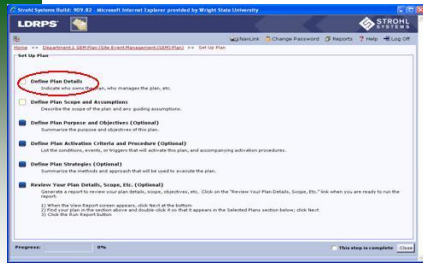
Strohl Systems Build: 909.02 - Microsoft Internet Explorer provided by Wright State University

LDRPS

STROHL SYSTEMS

NewLink Change Password Reports Help Log Off

Home >> Department 1 SEM Plan (Site Event Management (SEM) Plan) >> Set Up Plan

Set Up Plan

Define Plan Details
Indicate who owns the plan, who manages the plan, etc.

Define Plan Scope and Assumptions
Describe the scope of the plan and any guiding assumptions.

Define Plan Purpose and Objectives (Optional)
Summarize the purpose and objectives of this plan.

Define Plan Activation Criteria and Procedure (Optional)
List the conditions, events, or triggers that will activate this plan, and accompanying activation procedures.

Define Plan Strategies (Optional)
Summarize the methods and approach that will be used to execute the plan.

Review Your Plan Details, Scope, Etc. (Optional)
Generate a report to review your plan details, scope, objectives, etc. Click on the "Review Your Plan Details, Scope, Etc." link when you are ready to run the report.

1) When the View Report screen appears, click Next at the bottom.
2) Find your plan in the section above and double-click it so that it appears in the Selected Plans section below; click Next.
3) Click the Run Report button.

Progress: 0%

This step is complete Close